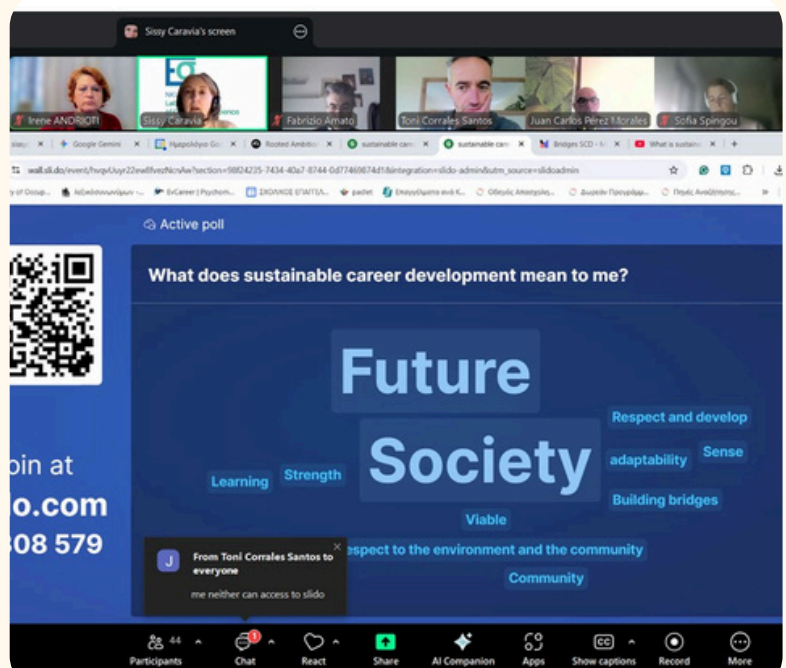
Sissy Caravia's screen

Irene ANDRIOTI
Sissy Caravia
Fabrizio Amato
Toni Corrales Santos
Juan Carlos Pérez Morales
Sofia Spingou

Google Gemini
Ημερολόγιο Go
Rooted Ambitio
sustainable car
sustainable car
Bridges SCD
What is sustain

wall.sli.do/event/hvqvUuyr22ewllfvezNcnAw?section=98f24235-7434-40a7-8744-0d7469874d1&integration=slido-admin&utm_source=slidoadmin

EvCareer | Psychom...
ΣΧΟΛΙΚΟΣ ΕΠΑΓΓΕΛ...
padlet
Επαγγέλματα ανά Κ...
Οδηγός Αποστολής...
Δωρεάν Προγράμμ...
Πηγές Αναζήτησης...

Active poll

What does sustainable career development mean to me?

Future
Society
Respect and develop
Sense
adaptability
Learning
Strength
Building bridges
Viable
espect to the environment and the community
Community

oin at
lo.com
808 579

J
From Toni Corrales Santos to everyone
me neither can access to slido

44 Participants
1 Chat
React
Share
AI Companion
Apps
Show captions
Record
More